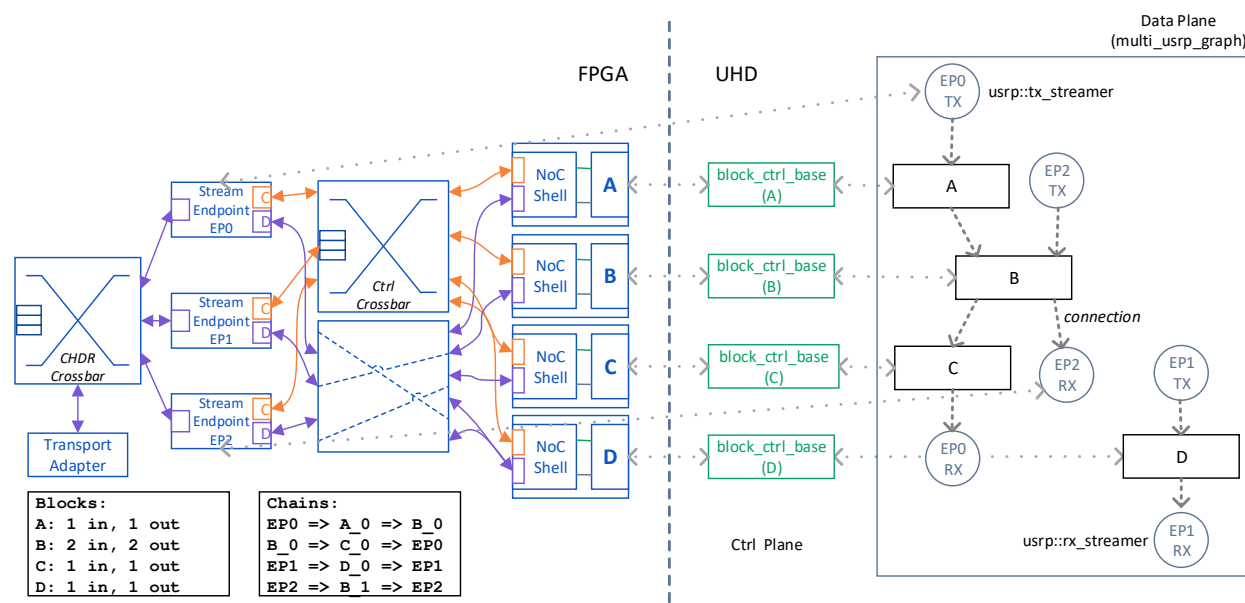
FPGA

UHD

Data Plane
(multi_usrp_graph)

EP0
TX

usrp::tx_streamer

Stream
Endpoint
EP0
C
D

Ctrl
Crossbar

NoC
Shell
A

block_ctrl_base
(A)

A

EP2
TX

CHDR
Crossbar

Stream
Endpoint
EP1
C
D

NoC
Shell
B

block_ctrl_base
(B)

B

connection

NoC
Shell
C

block_ctrl_base
(C)

C

EP2
RX

EP1
TX

Stream
Endpoint
EP2
C
D

NoC
Shell
D

block_ctrl_base
(D)

EP0
RX

D

Transport
Adapter

Blocks:
A: 1 in, 1 out
B: 2 in, 2 out
C: 1 in, 1 out
D: 1 in, 1 out

Chains:
EP0 => A_0 => B_0
B_0 => C_0 => EP0
EP1 => D_0 => EP1
EP2 => B_1 => EP2

Ctrl Plane

usrp::rx_streamer

EP1
RX